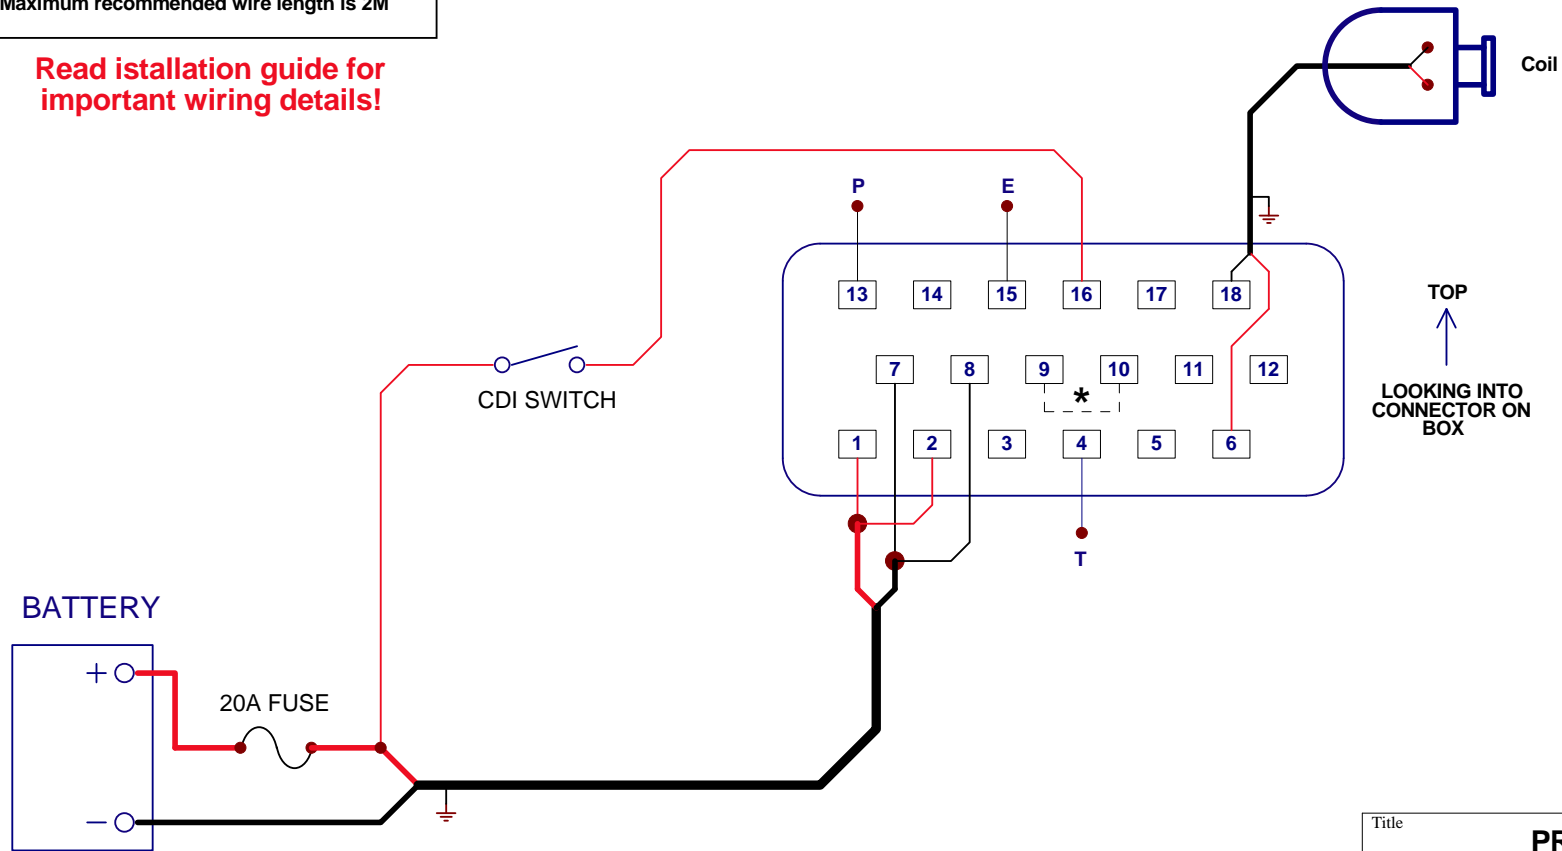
Maximum recommended wire length is 2M

Read istallation guide for important wiring details!

Coil

P

E

13 14 15 16 17 18

TOP

7 8 9 10 11 12

CDI SWITCH

*

LOOKING INTO CONNECTOR ON BOX

1 2 3 4 5 6

T

BATTERY

+

20A FUSE

−

Title

PR